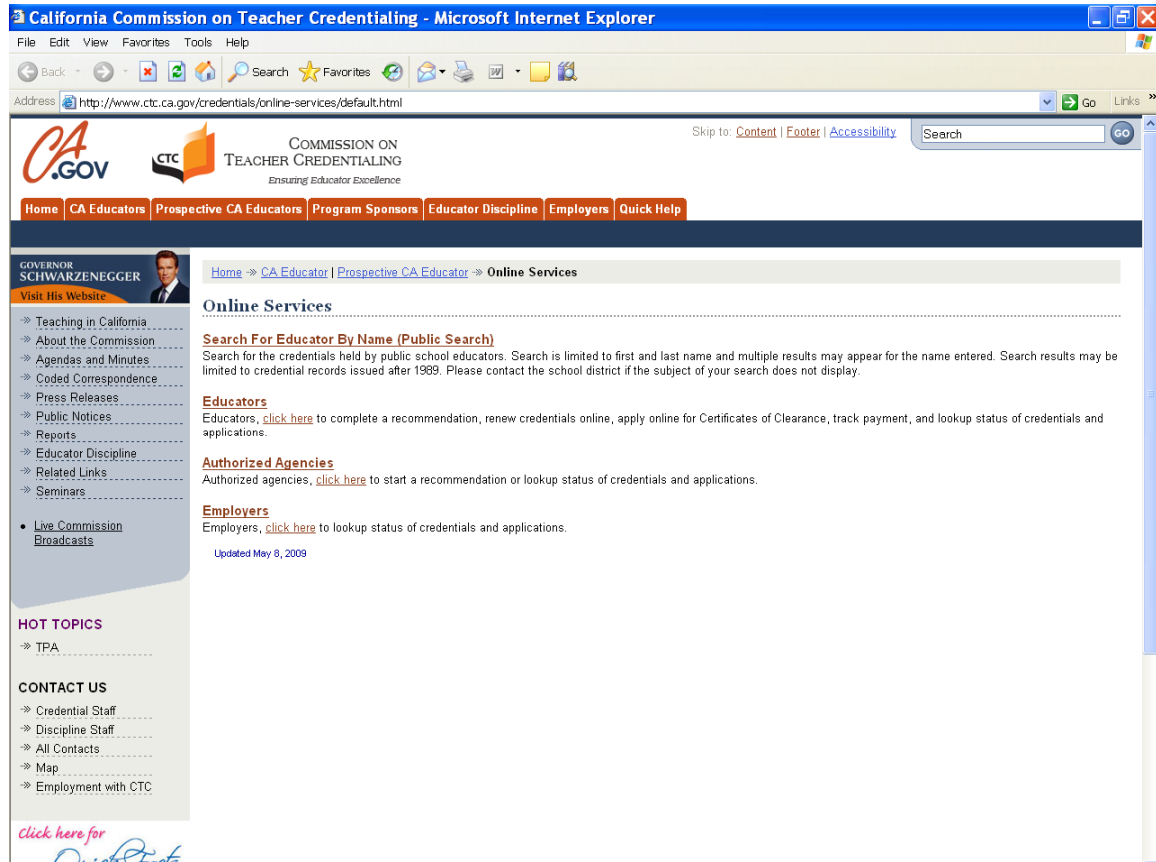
California Commission on Teacher Credentialing - Microsoft Internet Explorer

File Edit View Favorites Tools Help

Back Search Favorites

Address http://www.ctc.ca.gov/credentials/online-services/default.html Go Links

CA.GOV

CTC COMMISSION ON TEACHER CREDENTIALING
Ensuring Educator Excellence

Skip to: Content | Footer | Accessibility

Search GO

Home | CA Educators | Prospective CA Educators | Program Sponsors | Educator Discipline | Employers | Quick Help

GOVERNOR SCHWARZENEGGER
Visit His Website

Teaching in California
About the Commission
Agendas and Minutes
Coded Correspondence
Press Releases
Public Notices
Reports
Educator Discipline
Related Links
Seminars

• Live Commission Broadcasts

HOT TOPICS
TPA

CONTACT US
Credential Staff
Discipline Staff
All Contacts
Map
Employment with CTC

Click here for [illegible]

Home » CA Educator | Prospective CA Educator » Online Services

Online Services

Search For Educator By Name (Public Search)
Search for the credentials held by public school educators. Search is limited to first and last name and multiple results may appear for the name entered. Search results may be limited to credential records issued after 1989. Please contact the school district if the subject of your search does not display.

Educators
Educators, click here to complete a recommendation, renew credentials online, apply online for Certificates of Clearance, track payment, and lookup status of credentials and applications.

Authorized Agencies
Authorized agencies, click here to start a recommendation or lookup status of credentials and applications.

Employers
Employers, click here to lookup status of credentials and applications.

Updated May 8, 2009